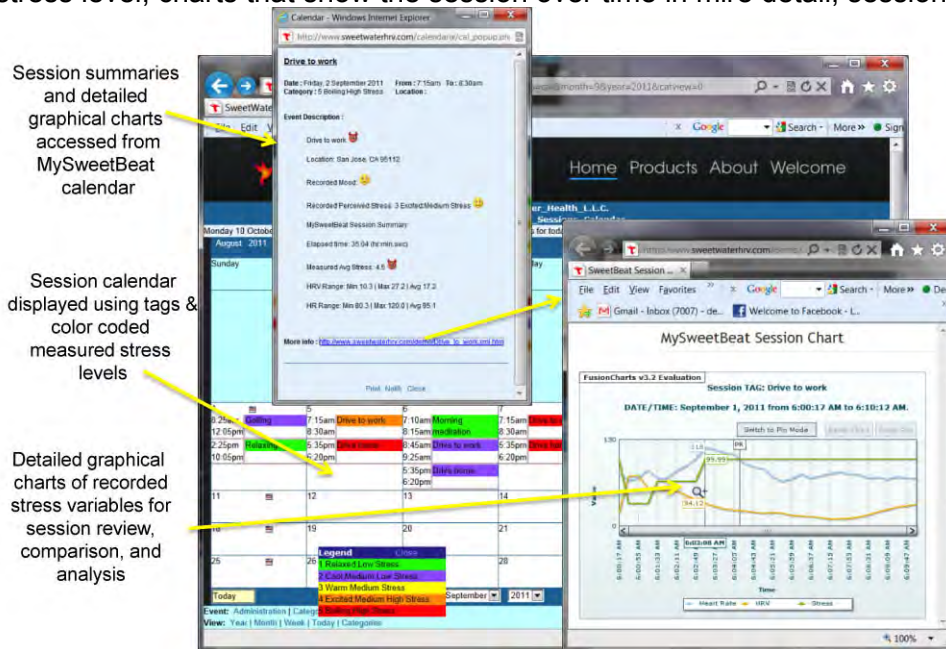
stress level, charts that show the session over time in more detail, session

Session summaries and detailed graphical charts accessed from MySweetBeat calendar

Session calendar displayed using tags & color coded measured stress levels

Detailed graphical charts of recorded stress variables for session review, comparison, and analysis

Calendar - Windows Internet Explorer

http://www.sweetwaterhrv.com/calendar/cal_popup.ph

Drive to work

Date : Friday, 2 September 2011 From : 7:15am To : 8:30pm
Category : 5 Boiling High Stress Location :

Event Description :

Drive to work

Location: San Jose, CA 95112

Recorded Mood:

Recorded Perceived Stress: 3 Excited Medium Stress

MySweetBeat Session Summary:

Elapsed time: 35:04 (hr:min:sec)

Measured Avg Stress: 4.5

HRV Range: Min 10.3 | Max 27.2 | Avg 17.2

HR Range: Min 80.3 | Max 120.0 | Avg 95.1

More info : http://www.sweetwaterhrv.com/demo/Drive_to_work.xml.htm

Print Notify Close

SweetWater

Edit

Google Search More Sign

Home Products About Welcome

er_Health_L.L.C.

Sessions Calendar

Monday 10 October

August 2011

Sunday

for tod

ay

| | 5 | 6 | |
|---|---|---|---|
| 6:25pm Boiling 12:05pm | 7:15am Drive to work 8:30am | 7:10am Morning 8:15am meditation | 7:15am Drive to |
| 2:25pm Relaxing 10:05pm | 5:35pm Drive home 6:20pm | 8:45am Drive to work 9:25am | 5:35pm Drive ho 6:20pm |
| | | 5:35pm Drive home 6:20pm | |
| 11 | 12 | 13 | 14 |
| 18 | 19 | 20 | |
| 25 | 26 | | |

Legend Close
1 Relaxed Low Stress
2 Cool Medium Low Stress
3 Warm Medium Stress
4 Excited Medium High Stress
5 Boiling High Stress

Today September 2011

Event: Administration | Categ

View: Year | Month | Week | Today | Categories

http://www.sweetwaterhrv.com/demo/

SweetBeat Session ...

File Edit View Favorites Google Search More

Gmail - Inbox (7007) - de... Welcome to Facebook - L...

MySweetBeat Session Chart

FusionCharts v3.2 Evaluation

Session TAG: Drive to work

DATE/TIME: September 1, 2011 from 6:00:17 AM to 6:10:12 AM.

Switch to Pin Mode

130

99.99

94.12

Value

6:03:08 AM

Time

Heart Rate HRV Stress

100%